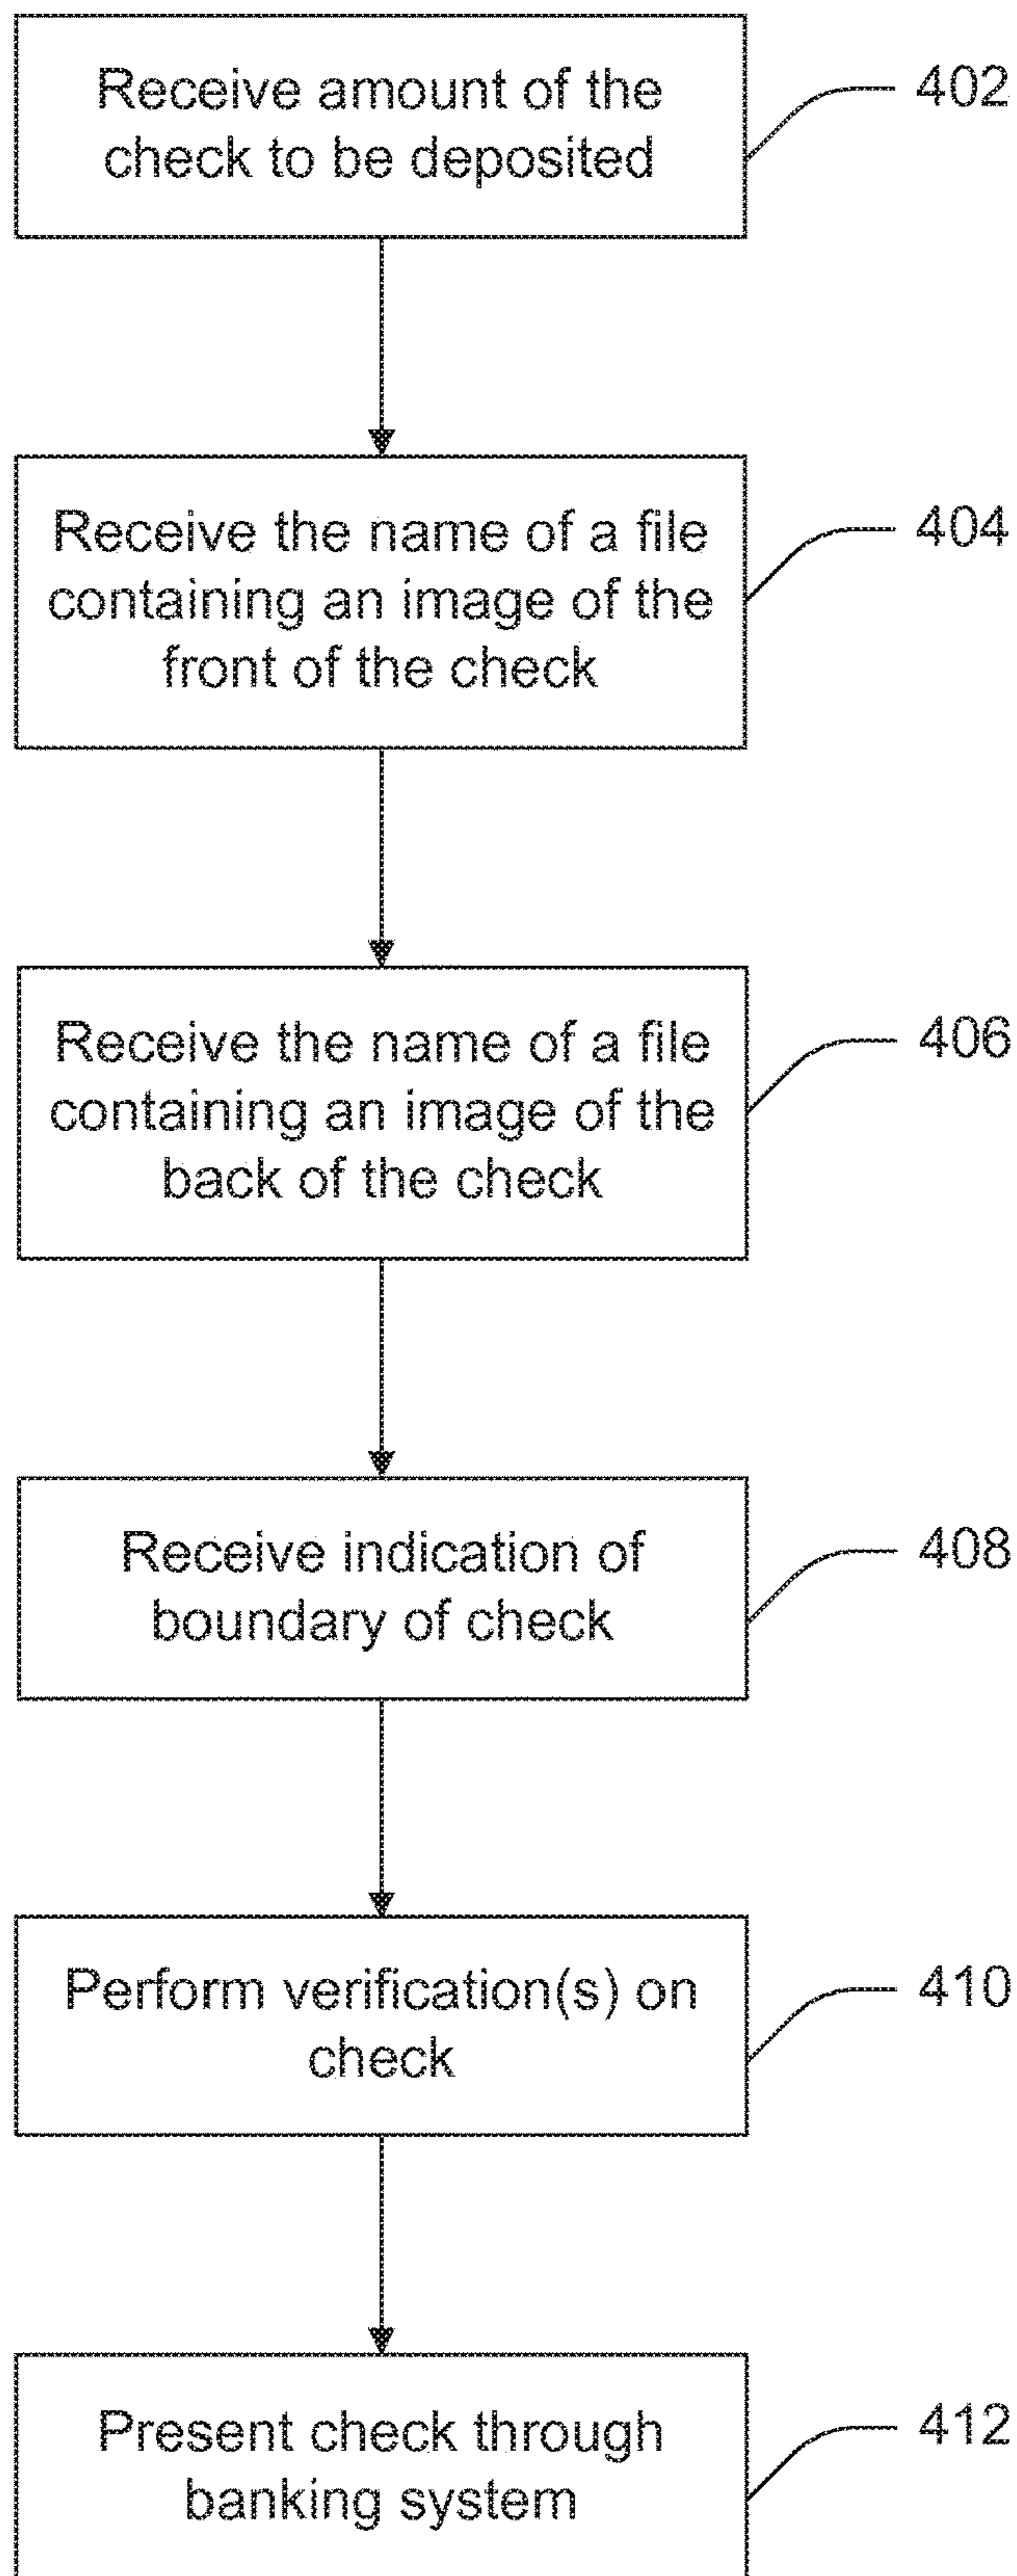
Receive amount of the check to be deposited

402

Receive the name of a file containing an image of the front of the check

404

Receive the name of a file containing an image of the back of the check

406

Receive indication of boundary of check

408

Perform verification(s) on check

410

Present check through banking system

412